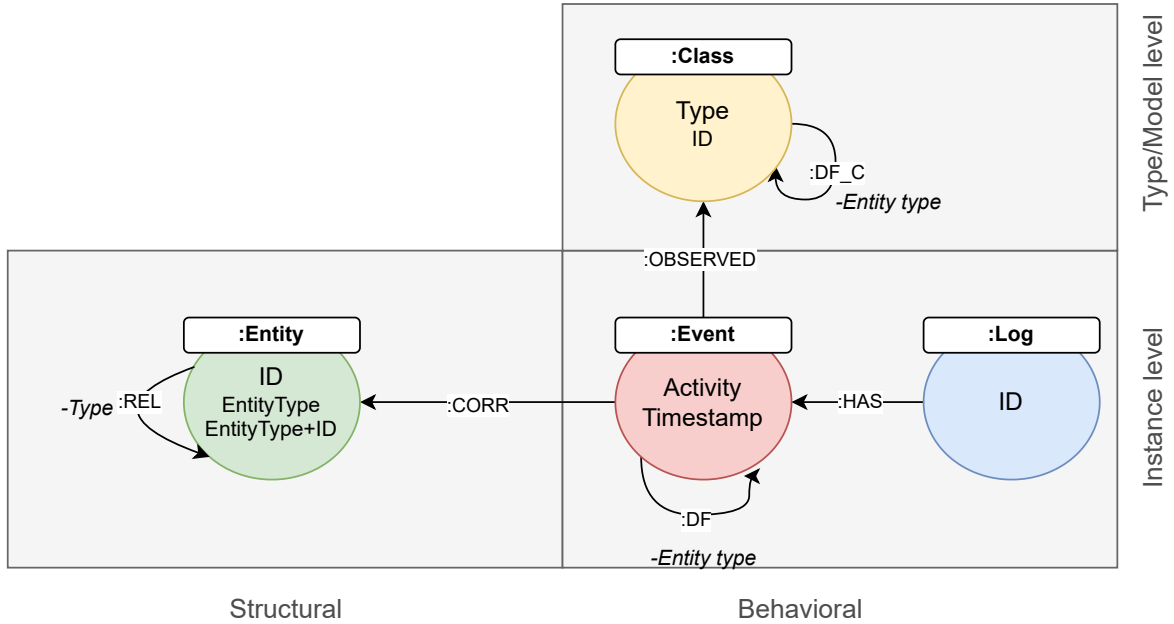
Type/Model level

:Class
Type
ID
:DF_C
-Entity type

:OBSERVED

Instance level

:Entity
ID
EntityType
EntityType+ID
-Type
:REL

:CORR

:Event
Activity
Timestamp
:DF
-Entity type

:HAS

:Log
ID

Structural

Behavioral